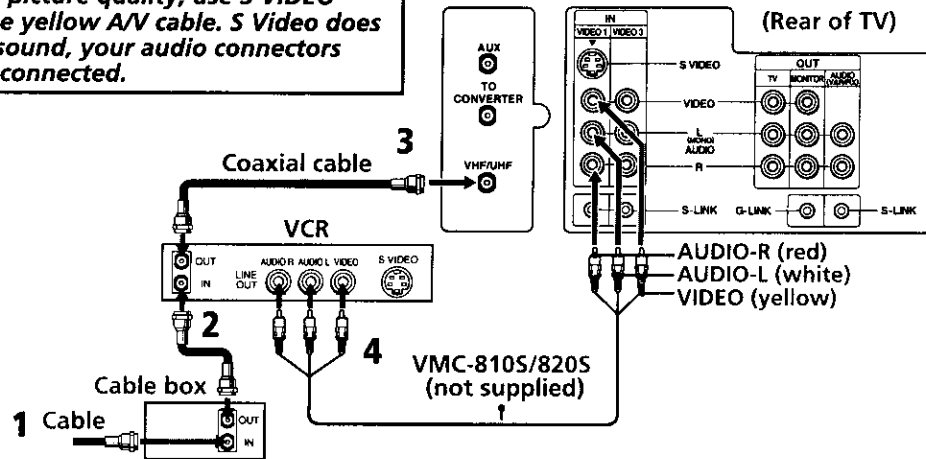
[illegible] picture quality, use S Video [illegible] the yellow A/V cable. S Video does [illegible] sound, your audio connectors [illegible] connected.

(Rear of TV)

IN
VIDEO 1 VIDEO 3
S VIDEO
VIDEO
L (MONO) AUDIO
R
OUT
TV MONITOR AUDIO (VAR/FIX)
S-LINK G-LINK S-LINK

AUX
TO CONVERTER
VHF/UHF

3
Coaxial cable

VCR
OUT
IN
LINE OUT
AUDIO R AUDIO L VIDEO
S VIDEO

AUDIO-R (red)
AUDIO-L (white)
VIDEO (yellow)

2
4
VMC-810S/820S (not supplied)

Cable box
OUT
IN
1 Cable